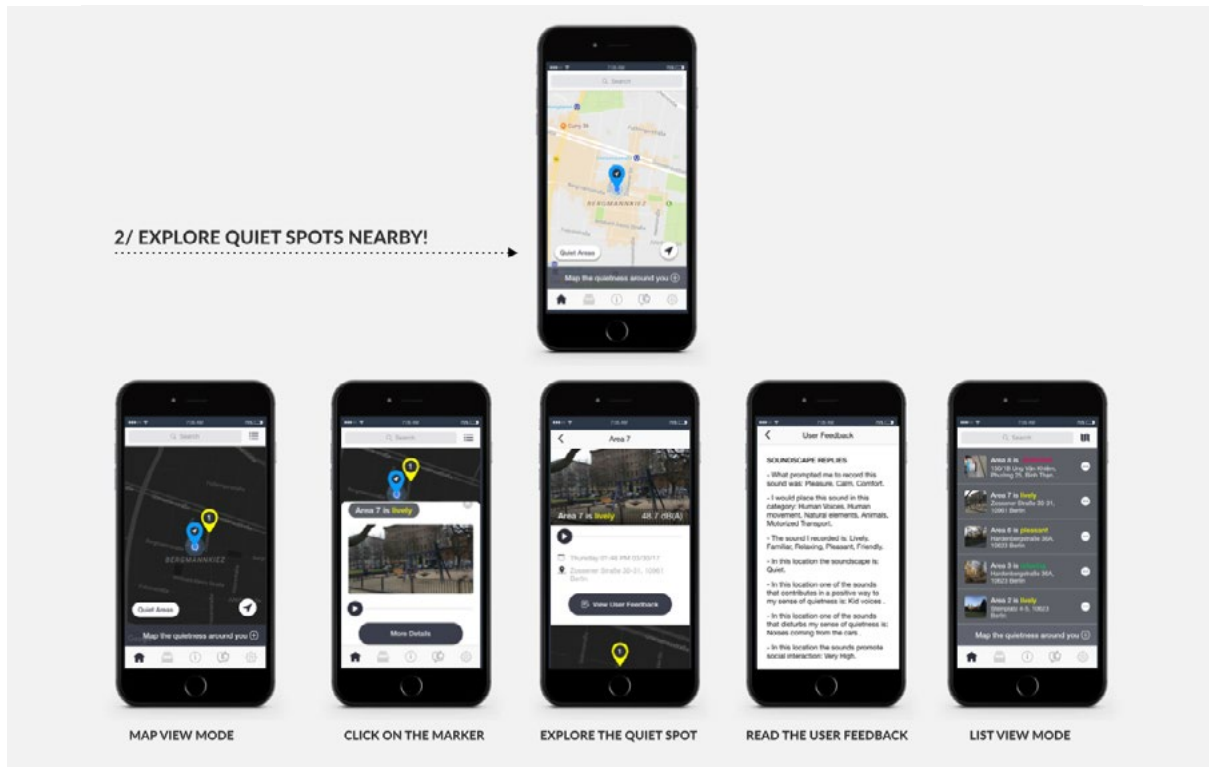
2/ EXPLORE QUIET SPOTS NEARBY!

Search

BERGMANNKIEZ

Quiet Areas

Map the quietness around you

Search

BERGMANNKIEZ

Quiet Areas

Map the quietness around you

Search

Area 7 is lively

More Details

Area 7

Area 7 is lively 48.7 dB(A)

Thursday 01:46 PM 03/30/17

Zossener Straße 20-31, 10961 Berlin

View User Feedback

User Feedback

SOUNDSCAPE REPLIES

- What prompted me to record this sound was: Pleasure, Calm, Comfort.

- I would place this sound in this category: Human Voices, Human movement, Natural elements, Animals, Motorized Transport.

- The sound I recorded is: Lively, Familiar, Relaxing, Pleasant, Friendly.

- In this location the soundscape is: Quiet.

- In this location one of the sounds that contributes in a positive way to my sense of quietness is: Kid voices .

- In this location one of the sounds that disturbs my sense of quietness is: Noises coming from the cars .

- In this location the sounds promote social interaction: Very High.

Search

Area 8 is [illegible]
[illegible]

Area 7 is lively
Zossener Straße 20-31, 10961 Berlin

Area 6 is pleasant
Hardenbergstraße 38A, 10623 Berlin

Area 3 is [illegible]
Hardenbergstraße 38A, 10623 Berlin

Area 2 is lively
Steinplatz 4-5, 10623 Berlin

Map the quietness around you

MAP VIEW MODE

CLICK ON THE MARKER

EXPLORE THE QUIET SPOT

READ THE USER FEEDBACK

LIST VIEW MODE